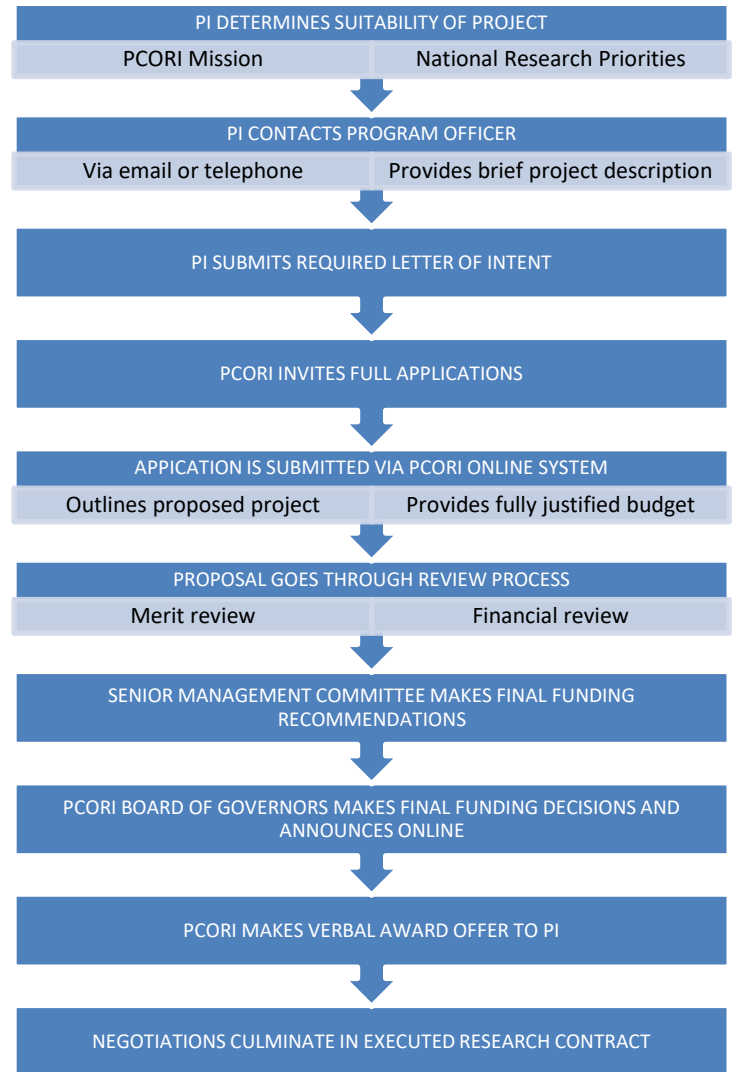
PI DETERMINES SUITABILITY OF PROJECT

PCORI Mission

National Research Priorities

PI CONTACTS PROGRAM OFFICER

Via email or telephone

Provides brief project description

PI SUBMITS REQUIRED LETTER OF INTENT

PCORI INVITES FULL APPLICATIONS

APPICATION IS SUBMITTED VIA PCORI ONLINE SYSTEM

Outlines proposed project

Provides fully justified budget

PROPOSAL GOES THROUGH REVIEW PROCESS

Merit review

Financial review

SENIOR MANAGEMENT COMMITTEE MAKES FINAL FUNDING RECOMMENDATIONS

PCORI BOARD OF GOVERNORS MAKES FINAL FUNDING DECISIONS AND ANNOUNCES ONLINE

PCORI MAKES VERBAL AWARD OFFER TO PI

NEGOTIATIONS CULMINATE IN EXECUTED RESEARCH CONTRACT